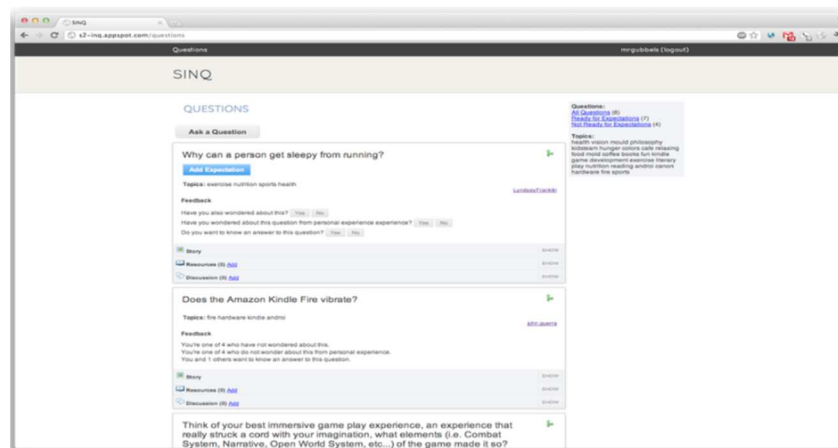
SINQ

s2-inq.appspot.com/questions

Questions

mrgubbels (logout)

SINQ

QUESTIONS

Ask a Question

Why can a person get sleepy from running?

Add Expectation

Topics: exercise nutrition sports health

LundquistFranklin

Feedback

Have you also wondered about this? Yes No

Have you wondered about this question from personal experience experience? Yes No

Do you want to know an answer to this question? Yes No

Story

show

Resources (0) Add

show

Discussion (0) Add

show

Does the Amazon Kindle Fire vibrate?

Topics: fire hardware kindle androi

john.guerra

Feedback

You're one of 4 who have not wondered about this.

You're one of 4 who do not wonder about this from personal experience.

You and 1 others want to know an answer to this question.

Story

show

Resources (0) Add

show

Discussion (0) Add

show

Think of your best immersive game play experience, an experience that really struck a cord with your imagination, what elements (i.e. Combat System, Narrative, Open World System, etc...) of the game made it so?

Questions:

All Questions (6)

Ready for Expectations (?)

Not Ready for Expectations (4)

Topics:

health vision mould philosophy kidsteam hunger colors cats relaxing food mold coffee books fun kindle game development exercise literacy play nutrition reading androi canon hardware fire sports